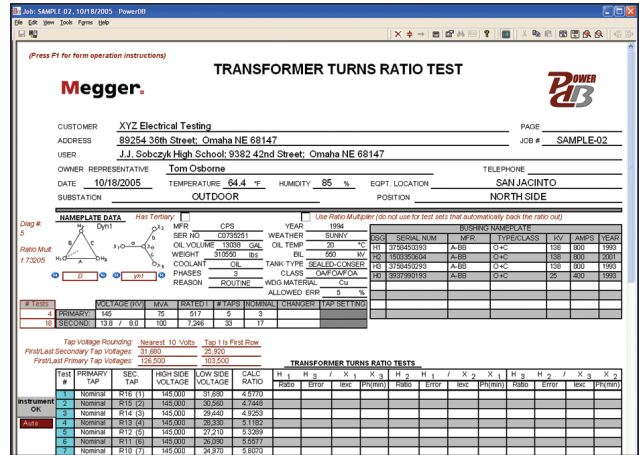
Job: SAMPLE-02, 10/18/2005 : PowerDB

File Edit View Tools Forms Help

(Press F1 for form operation instructions)

Megger.

TRANSFORMER TURNS RATIO TEST

POWER DB

CUSTOMER XYZ Electrical Testing
PAGE
ADDRESS 89254 36th Street; Omaha NE 68147
JOB # SAMPLE-02
USER J.J. Sobczyk High School; 9382 42nd Street; Omaha NE 68147
OWNER REPRESENTATIVE Tom Osborne
TELEPHONE
DATE 10/18/2005 TEMPERATURE 64.4 °F HUMIDITY 85 % EQPT. LOCATION SAN JACINTO
SUBSTATION OUTDOOR POSITION NORTH SIDE

NAMEPLATE DATA Has Tertiary:
Use Ratio Multiplier (do not use for test sets that automatically back the ratio out)

Diag #: 5
Dyn1
Ratio Mult: 1.73205
D yn1

MFR CPS
SER NO C0735251
OIL VOLUME 13038 GAL
WEIGHT 310550 lbs
COOLANT OIL
PHASES 3
REASON ROUTINE
YEAR 1994
WEATHER SUNNY
OIL TEMP 20 °C
BIL 550 kV
TANK TYPE SEALED-CONSER.
CLASS OA/FOA/FOA
WDG MATERIAL Cu
ALLOWED ERR .5 %

BUSHING NAMEPLATE
| DSG | SERIAL NUM | MFR. | TYPE/CLASS | KV | AMPS | YEAR |
|---|---|---|---|---|---|---|
| H1 | 3758450393 | A-BB | O+C | 138 | 800 | 1993 |
| H2 | 1503353604 | A-BB | O+C | 138 | 800 | 2001 |
| H3 | 3758450293 | A-BB | O+C | 138 | 800 | 1993 |
| H0 | 3937990193 | A-BB | O+C | 25 | 400 | 1993 |

| # Tests | | VOLTAGE (KV) | MVA | RATED I | # TAPS | NOMINAL | CHANGER | TAP SETTING |
|---|---|---|---|---|---|---|---|---|
| 4 | PRIMARY | 145 | 75 | 517 | 5 | 3 | | |
| 16 | SECOND. | 13.8 / 8.0 | 100 | 7,246 | 33 | 17 | | |

Tap Voltage Rounding: Nearest 10 Volts Tap 1 is First Row
First/Last Secondary Tap Voltages: 31,880 25,920
First/Last Primary Tap Voltages: 126,500 103,500

TRANSFORMER TURNS RATIO TESTS

| Test # | PRIMARY TAP | SEC. TAP | HIGH SIDE VOLTAGE | LOW SIDE VOLTAGE | CALC RATIO | H1 H3 / X1 X3 Ratio | Error | Iexc | Ph(min) | H2 H1 / X2 X1 Ratio | Error | Iexc | Ph(min) | H3 H2 / X3 X2 Ratio | Error | Iexc | Ph(min) |
|---|---|---|---|---|---|---|---|---|---|---|---|---|---|---|---|---|---|
| 1 | Nominal | R16 (1) | 145,000 | 31,680 | 4.5770 | | | | | | | | | | | | |
| 2 | Nominal | R15 (2) | 145,000 | 30,560 | 4.7448 | | | | | | | | | | | | |
| 3 | Nominal | R14 (3) | 145,000 | 29,440 | 4.9253 | | | | | | | | | | | | |
| 4 | Nominal | R13 (4) | 145,000 | 28,330 | 5.1182 | | | | | | | | | | | | |
| 5 | Nominal | R12 (5) | 145,000 | 27,210 | 5.3289 | | | | | | | | | | | | |
| 6 | Nominal | R11 (6) | 145,000 | 26,090 | 5.5577 | | | | | | | | | | | | |
| 7 | Nominal | R10 (7) | 145,000 | 24,970 | 5.8070 | | | | | | | | | | | | |

Instrument OK
Auto